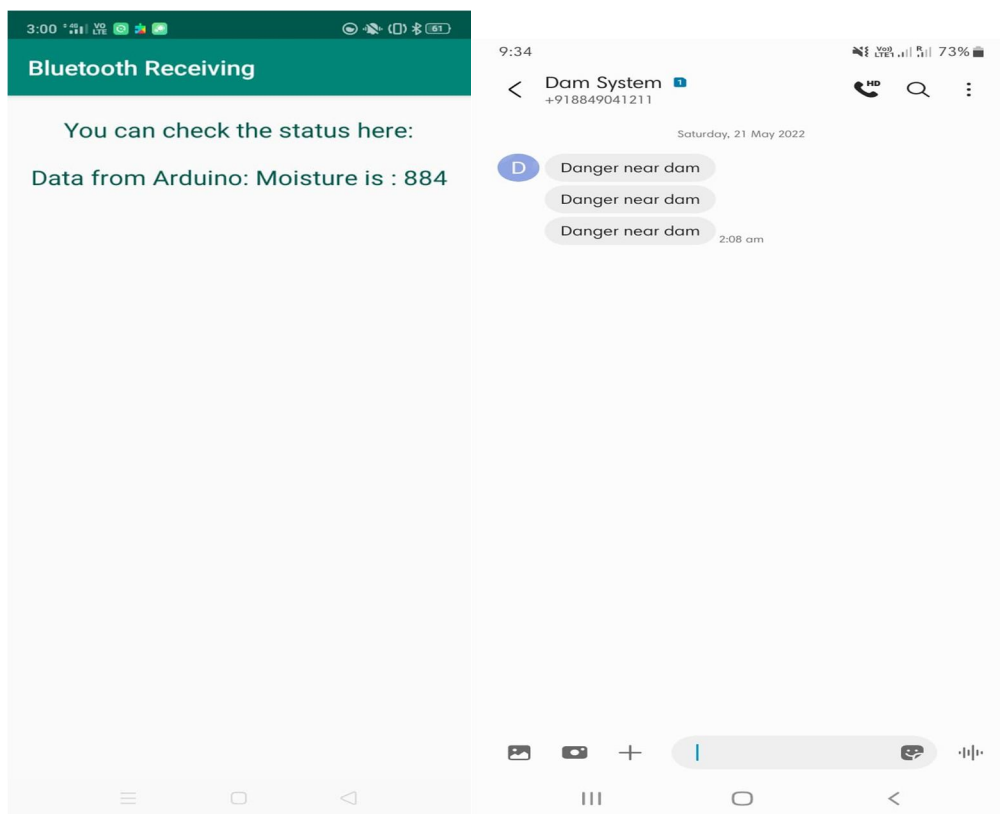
3:00 61

Bluetooth Receiving

You can check the status here:

Data from Arduino: Moisture is : 884

9:34 73%

Dam System 1
+918849041211

Saturday, 21 May 2022

D

Danger near dam

Danger near dam

Danger near dam

2:08 am